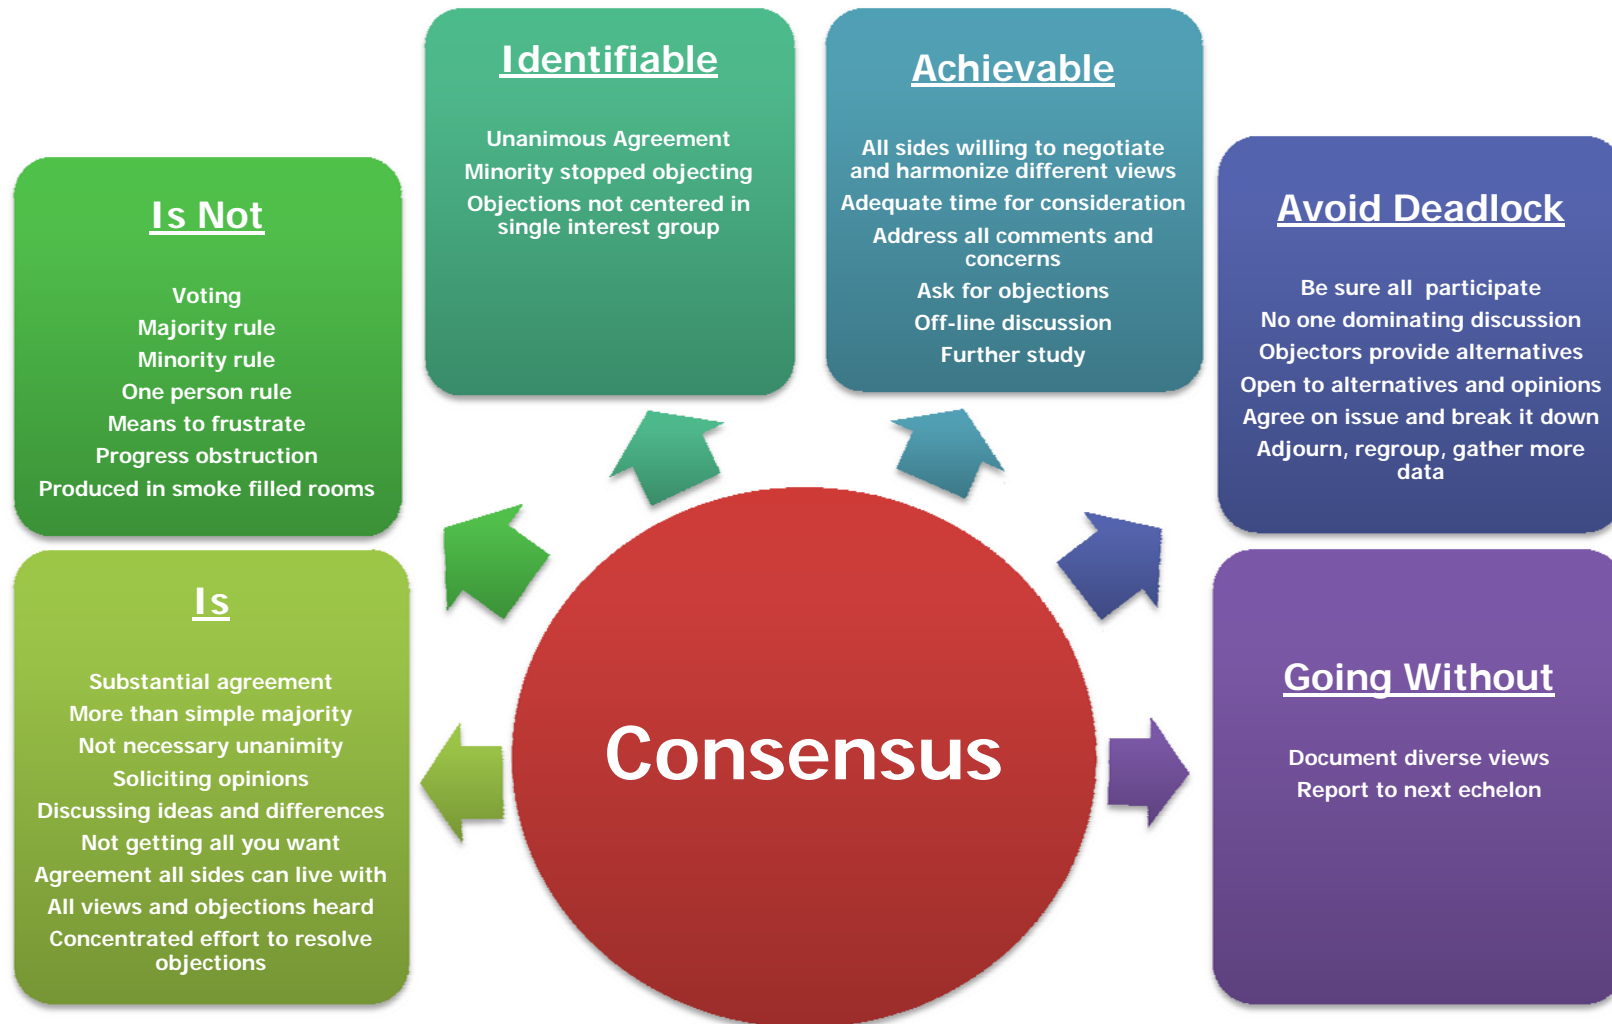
Identifiable

Unanimous Agreement
Minority stopped objecting
Objections not centered in single interest group

Achievable

All sides willing to negotiate and harmonize different views
Adequate time for consideration
Address all comments and concerns
Ask for objections
Off-line discussion
Further study

Is Not

Voting
Majority rule
Minority rule
One person rule
Means to frustrate
Progress obstruction
Produced in smoke filled rooms

Avoid Deadlock

Be sure all participate
No one dominating discussion
Objectors provide alternatives
Open to alternatives and opinions
Agree on issue and break it down
Adjourn, regroup, gather more data

Is

Substantial agreement
More than simple majority
Not necessary unanimity
Soliciting opinions
Discussing ideas and differences
Not getting all you want
Agreement all sides can live with
All views and objections heard
Concentrated effort to resolve objections

Consensus

Going Without

Document diverse views
Report to next echelon